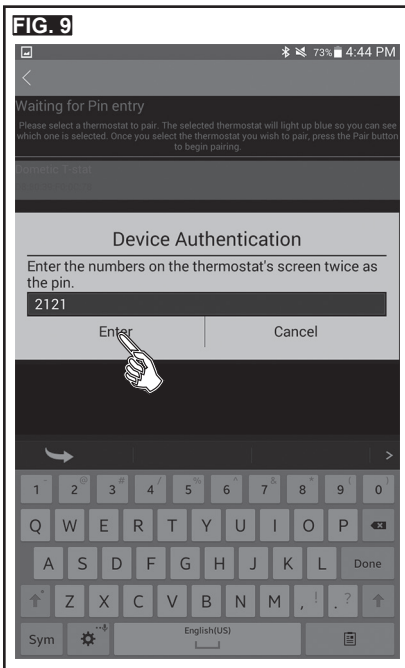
FIG. 9

73% 4:44 PM

<

Waiting for Pin entry

Please select a thermostat to pair. The selected thermostat will light up blue so you can see which one is selected. Once you select the thermostat you wish to pair, press the Pair button to begin pairing.

Dometic T-stat

Device Authentication

Enter the numbers on the thermostat's screen twice as the pin.

2121

Enter

Cancel

>

1 2 3 4 5 6 7 8 9 0

Q W E R T Y U I O P

A S D F G H J K L Done

Z X C V B N M , . ?

Sym English(US)